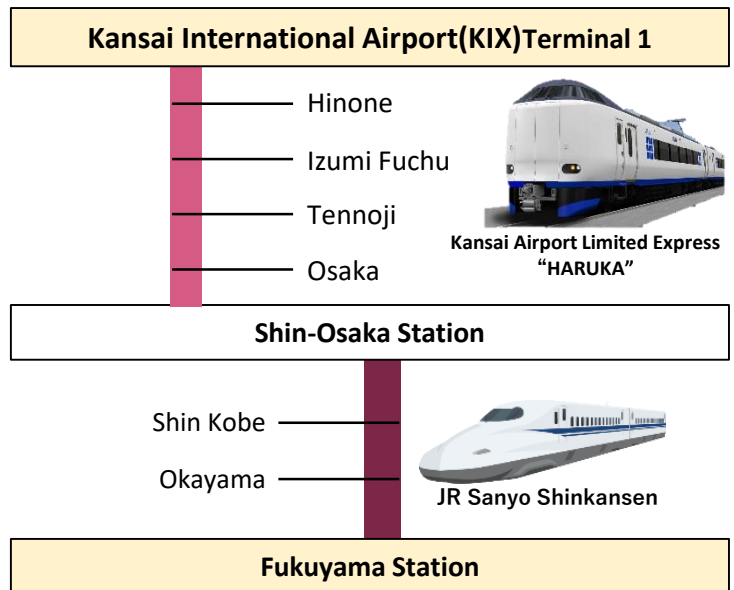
Kansai International Airport(KIX)Terminal 1

Hinone

Izumi Fuchu

Tennoji

Osaka

Kansai Airport Limited Express "HARUKA"

Shin-Osaka Station

Shin Kobe

Okayama

JR Sanyo Shinkansen

Fukuyama Station